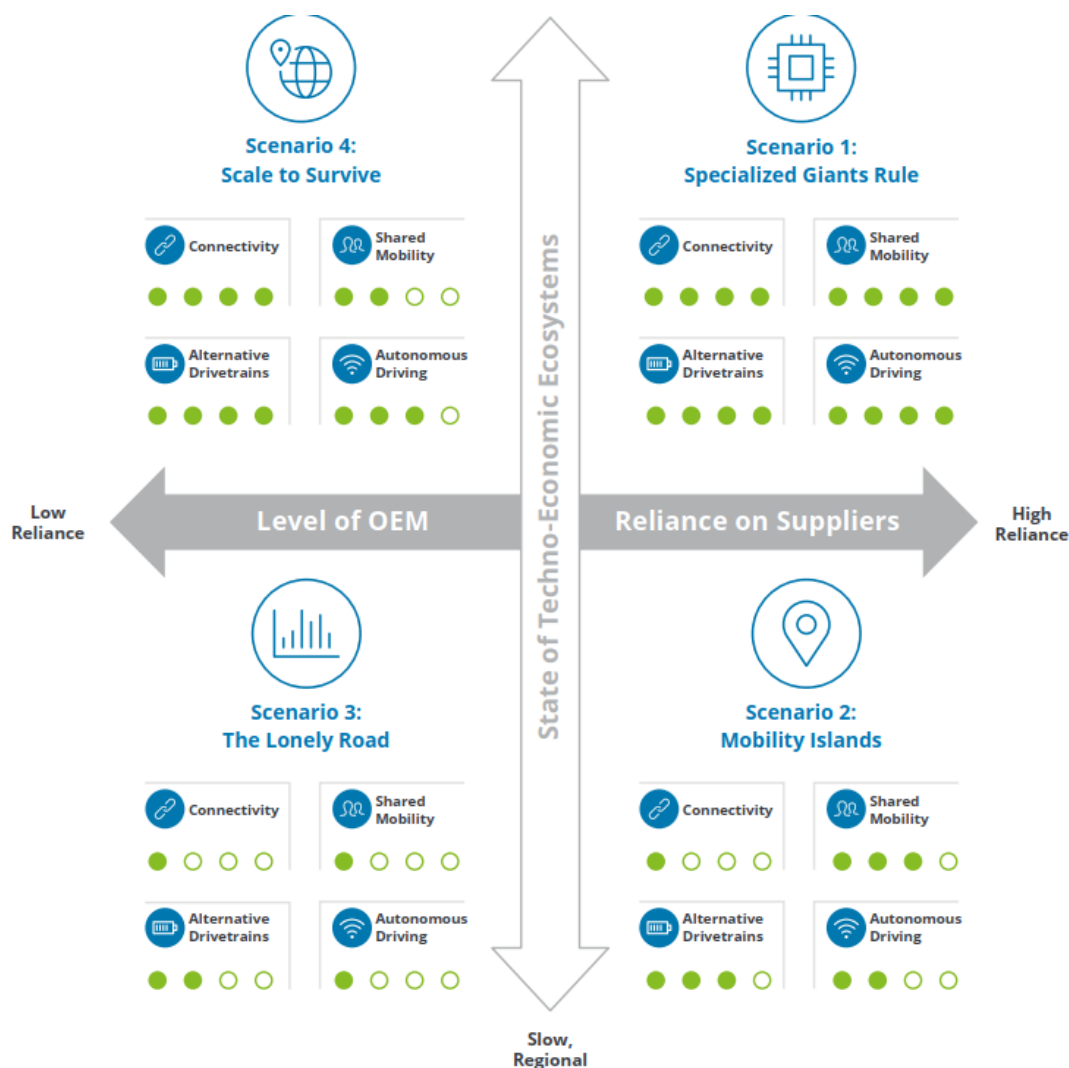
Scenario 4:
Scale to Survive

Connectivity

Shared Mobility

Alternative Drivetrains

Autonomous Driving

Scenario 1:
Specialized Giants Rule

Connectivity

Shared Mobility

Alternative Drivetrains

Autonomous Driving

State of Techno-Economic Ecosystems

Low Reliance

Level of OEM

Reliance on Suppliers

High Reliance

Scenario 3:
The Lonely Road

Connectivity

Shared Mobility

Alternative Drivetrains

Autonomous Driving

Scenario 2:
Mobility Islands

Connectivity

Shared Mobility

Alternative Drivetrains

Autonomous Driving

Slow, Regional